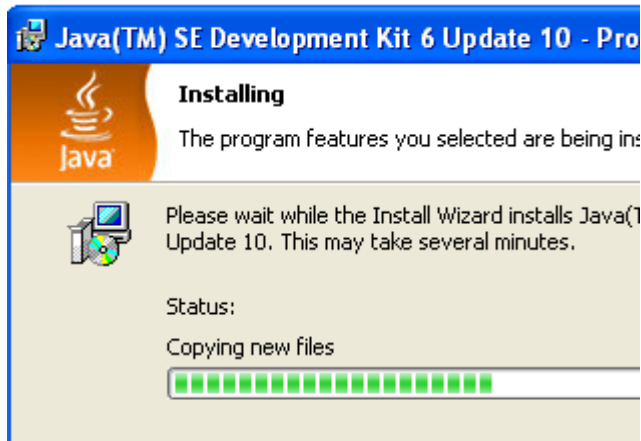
Java(TM) SE Development Kit 6 Update 10 - Pro

Java

Installing

The program features you selected are being ins

Please wait while the Install Wizard installs Java(T Update 10. This may take several minutes.

Status:

Copying new files